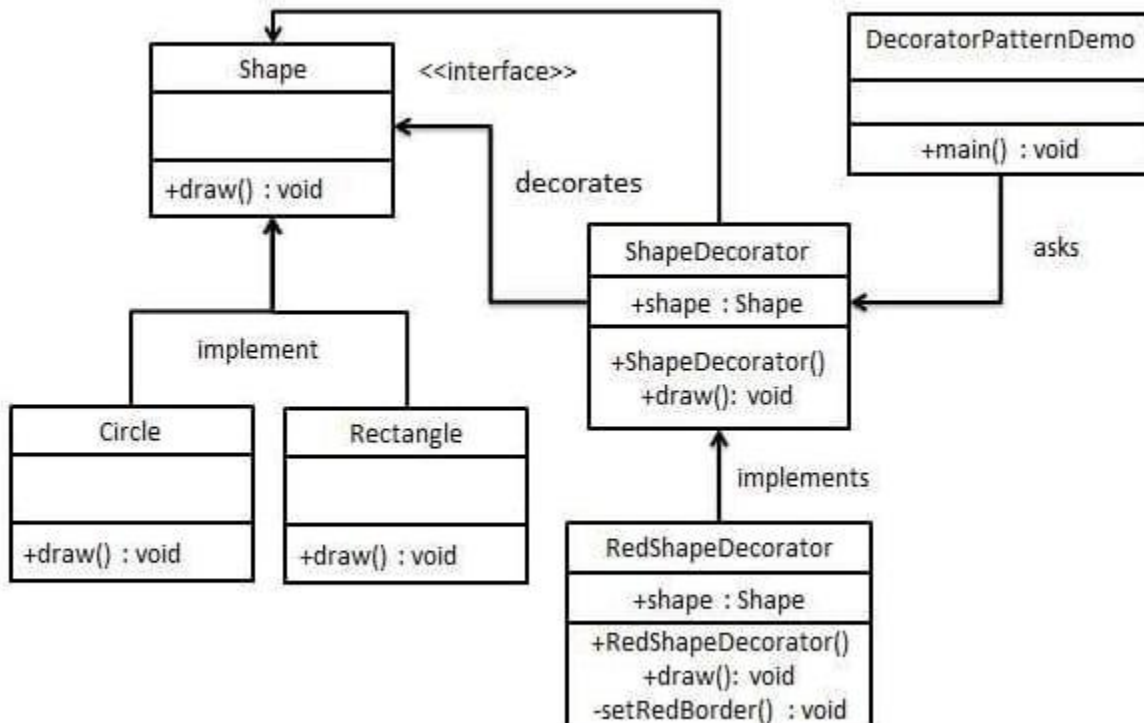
Shape

<<interface>>

+draw() : void

DecoratorPatternDemo

+main() : void

decorates

ShapeDecorator

+shape : Shape

+ShapeDecorator()
+draw(): void

asks

implement

Circle

+draw() : void

Rectangle

+draw() : void

implements

RedShapeDecorator

+shape : Shape

+RedShapeDecorator()
+draw(): void
-setRedBorder() : void